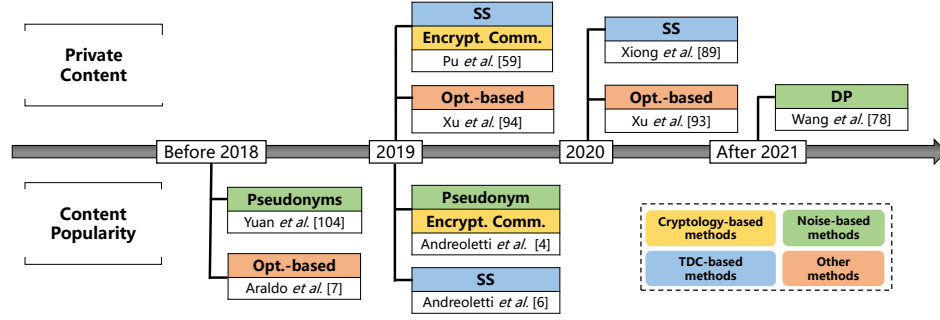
Private Content

Content Popularity

Before 2018

2019

2020

After 2021

SS
Encrypt. Comm.
Pu *et al.* [59]

Opt.-based
Xu *et al.* [94]

SS
Xiong *et al.* [89]

Opt.-based
Xu *et al.* [93]

DP
Wang *et al.* [78]

Pseudonyms
Yuan *et al.* [104]

Opt.-based
Araldo *et al.* [7]

Pseudonym
Encrypt. Comm.
Andreoletti *et al.* [4]

SS
Andreoletti *et al.* [6]

Cryptology-based methods

Noise-based methods

TDC-based methods

Other methods